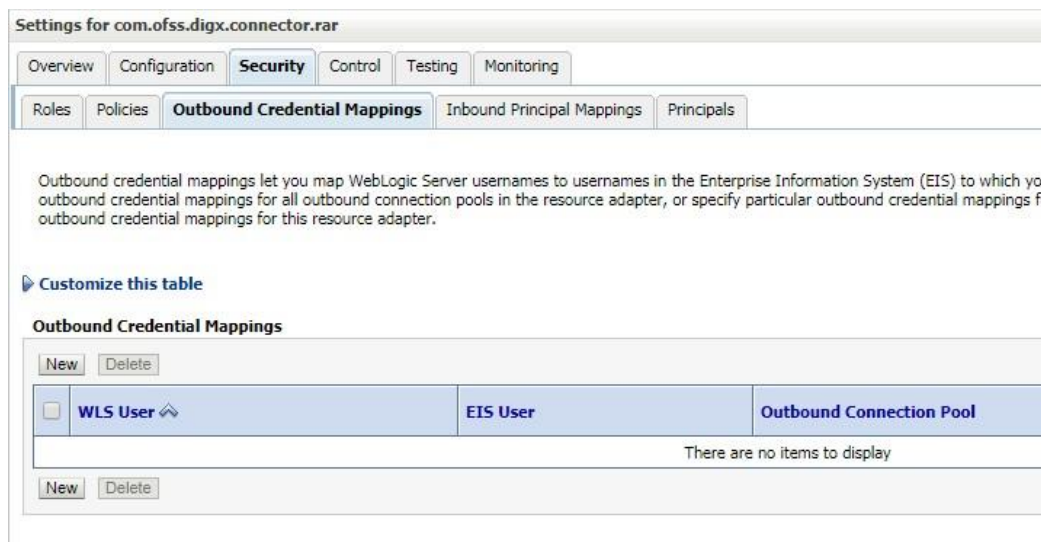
Settings for com.ofss.digx.connector.rar

Overview | Configuration | Security | Control | Testing | Monitoring

Roles | Policies | Outbound Credential Mappings | Inbound Principal Mappings | Principals

Outbound credential mappings let you map WebLogic Server usernames to usernames in the Enterprise Information System (EIS) to which yo outbound credential mappings for all outbound connection pools in the resource adapter, or specify particular outbound credential mappings f outbound credential mappings for this resource adapter.

Customize this table

Outbound Credential Mappings

New Delete

| | WLS User | EIS User | Outbound Connection Pool |
|---|---|---|---|
| | | There are no items to display | |

New Delete